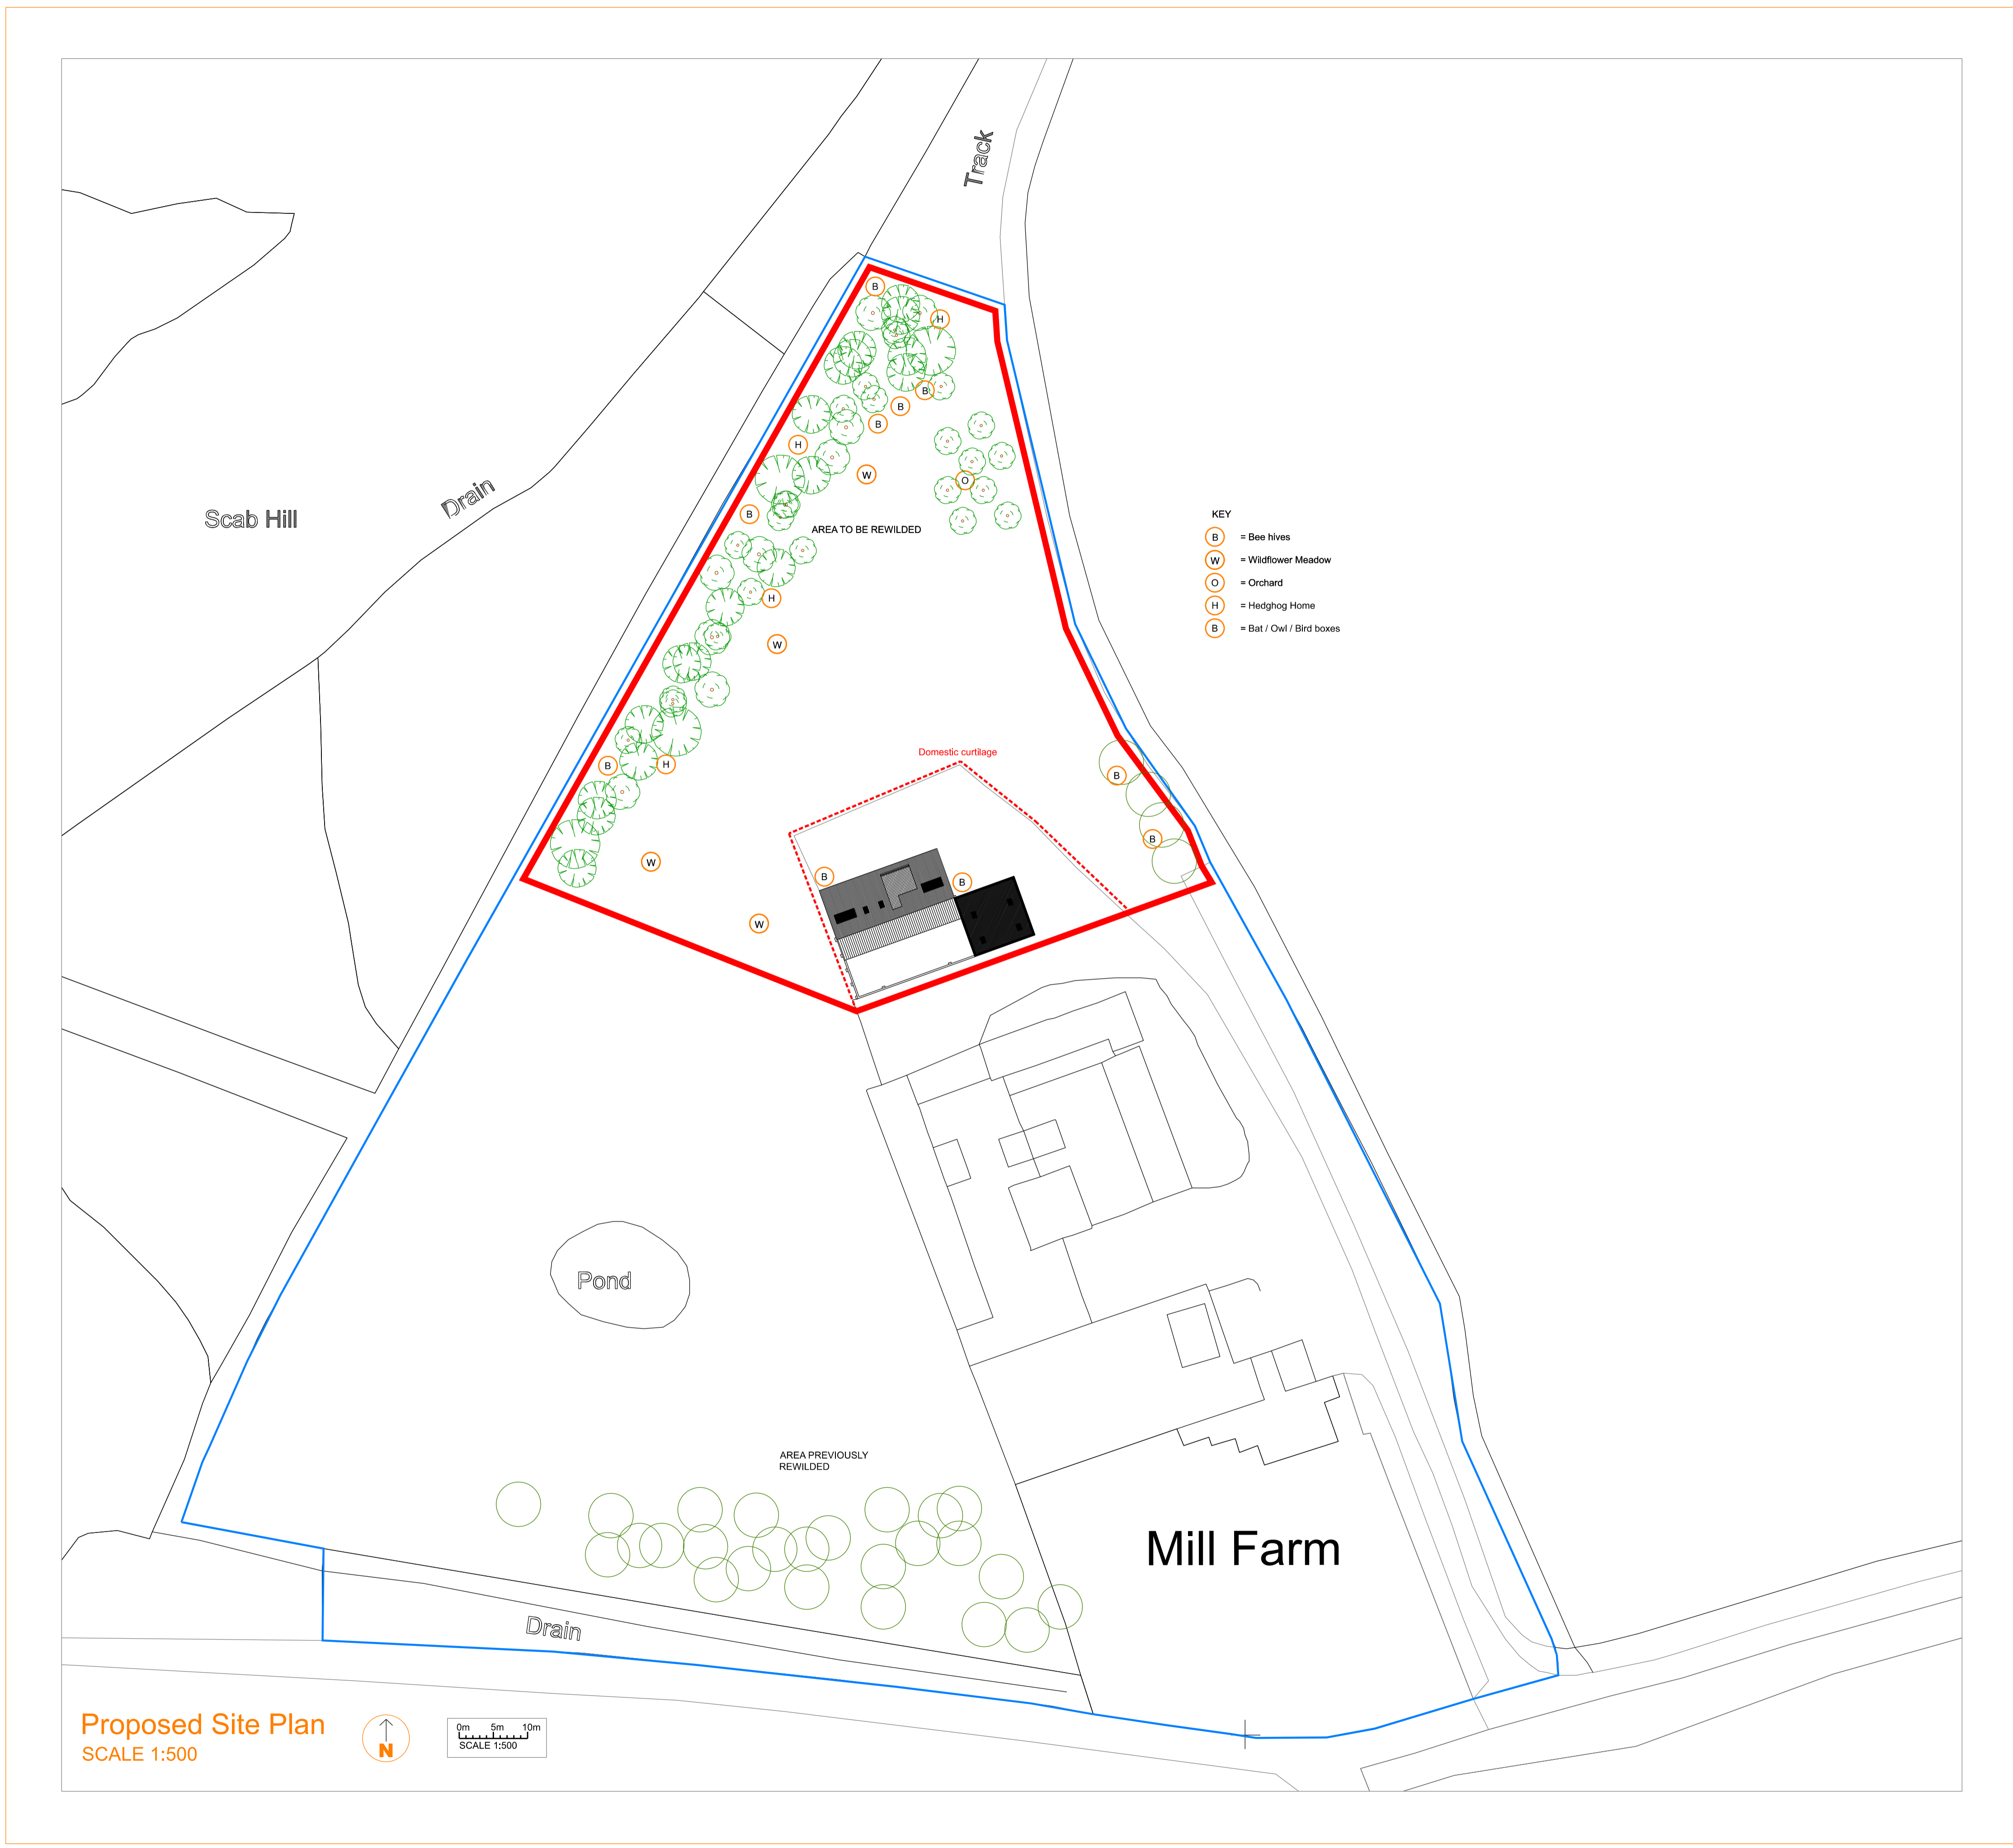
Track

B
H
B
B
B
H
W
O
B
AREA TO BE REWILDED
H
W
B
H
W
W
B
B

Scab Hill

Drain

KEY
B = Bee hives
W = Wildflower Meadow
O = Orchard
H = Hedgehog Home
B = Bat / Owl / Bird boxes

Domestic curtilage

B
B

Pond

AREA PREVIOUSLY REWILDED

Mill Farm

Drain

Proposed Site Plan
SCALE 1:500

N

0m 5m 10m
SCALE 1:500